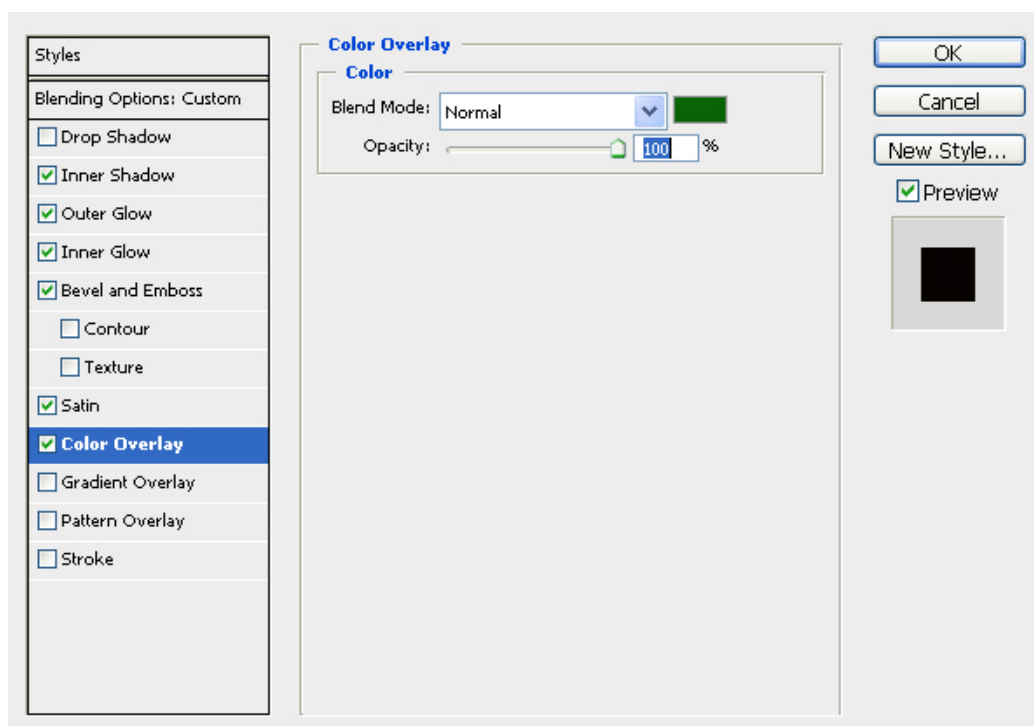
Styles

Blending Options: Custom

Drop Shadow

Inner Shadow

Outer Glow

Inner Glow

Bevel and Emboss

Contour

Texture

Satin

Color Overlay

Gradient Overlay

Pattern Overlay

Stroke

Color Overlay

Color

Blend Mode: Normal

Opacity: 100 %

OK

Cancel

New Style...

Preview